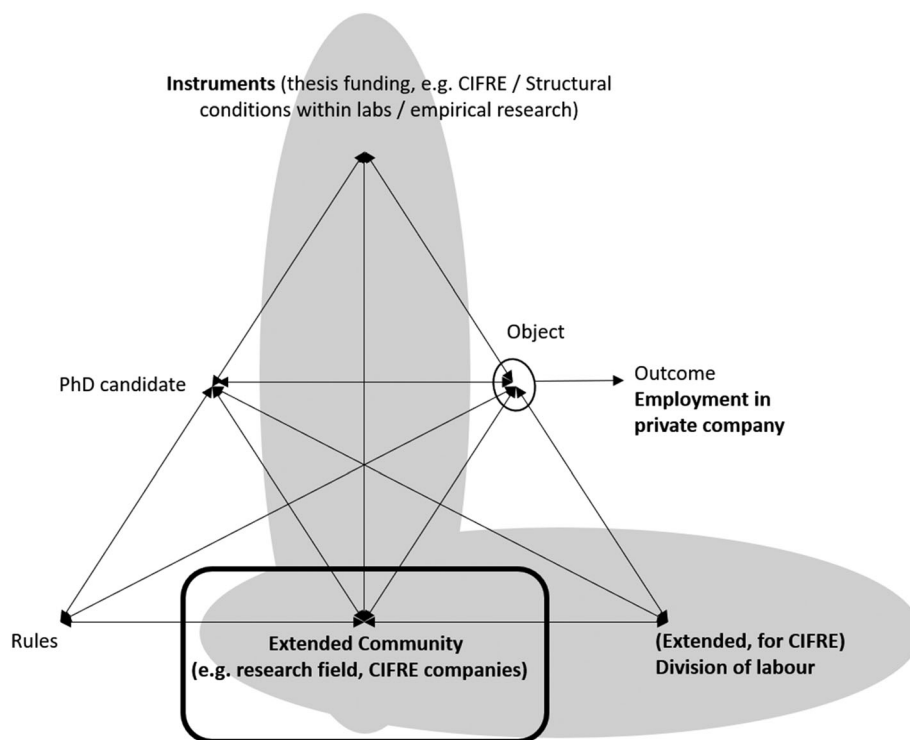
**Instruments** (thesis funding, e.g. CIFRE / Structural conditions within labs / empirical research)

Object

PhD candidate

Outcome
**Employment in private company**

Rules

**Extended Community (e.g. research field, CIFRE companies)**

**(Extended, for CIFRE) Division of labour**